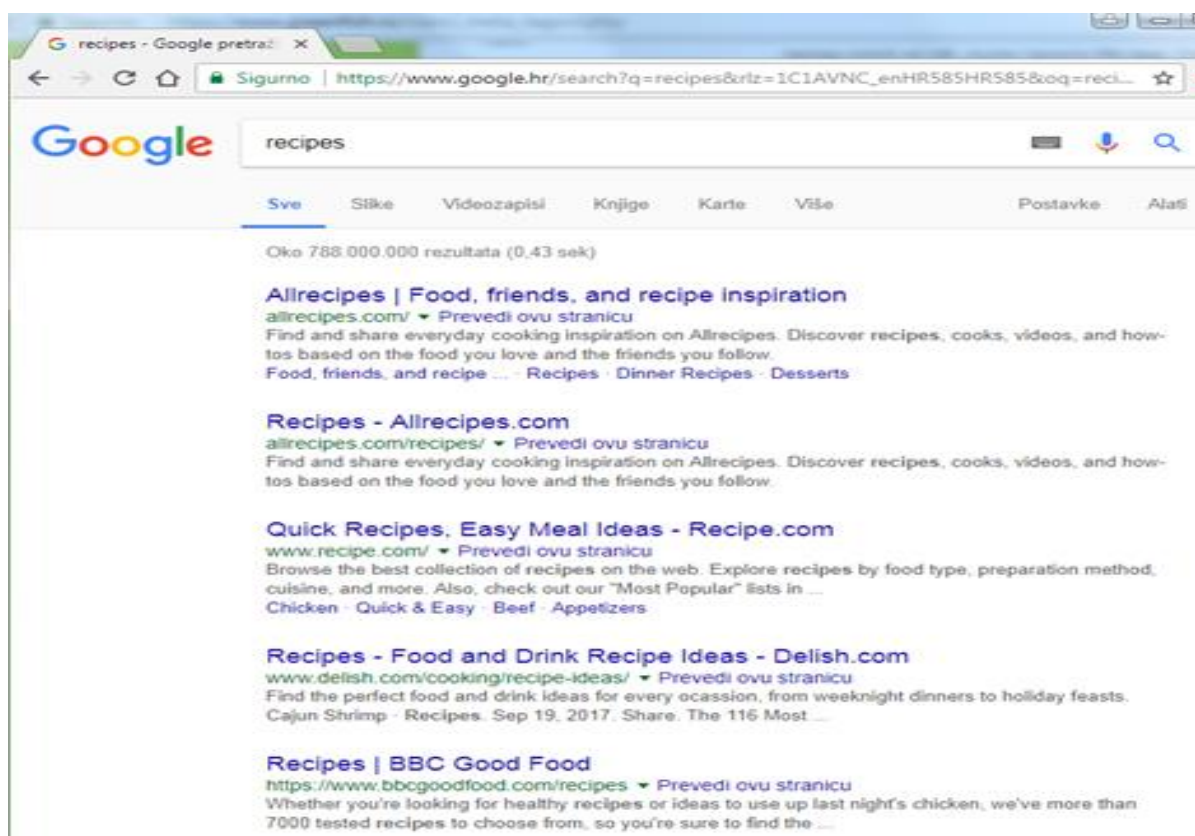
G recipes - Google pretraž ×

Sigurno | https://www.google.hr/search?q=recipes&rlz=1C1AVNC_enHR585HR585&oq=reci...

Google

recipes

Sve Slike Videozapisi Knjige Karte Više Postavke Alati

Oko 788.000.000 rezultata (0,43 sek)

Allrecipes | Food, friends, and recipe inspiration
allrecipes.com/ ▾ Prevedi ovu stranicu
Find and share everyday cooking inspiration on Allrecipes. Discover recipes, cooks, videos, and how-tos based on the food you love and the friends you follow.
Food, friends, and recipe ... · Recipes · Dinner Recipes · Desserts

Recipes - Allrecipes.com
allrecipes.com/recipes/ ▾ Prevedi ovu stranicu
Find and share everyday cooking inspiration on Allrecipes. Discover recipes, cooks, videos, and how-tos based on the food you love and the friends you follow.

Quick Recipes, Easy Meal Ideas - Recipe.com
www.recipe.com/ ▾ Prevedi ovu stranicu
Browse the best collection of recipes on the web. Explore recipes by food type, preparation method, cuisine, and more. Also, check out our "Most Popular" lists in ...
Chicken · Quick & Easy · Beef · Appetizers

Recipes - Food and Drink Recipe Ideas - Delish.com
www.delish.com/cooking/recipe-ideas/ ▾ Prevedi ovu stranicu
Find the perfect food and drink ideas for every ocassion, from weeknight dinners to holiday feasts. Cajun Shrimp · Recipes. Sep 19, 2017. Share. The 116 Most ...

Recipes | BBC Good Food
https://www.bbcgoodfood.com/recipes ▾ Prevedi ovu stranicu
Whether you're looking for healthy recipes or ideas to use up last night's chicken, we've more than 7000 tested recipes to choose from, so you're sure to find the ...